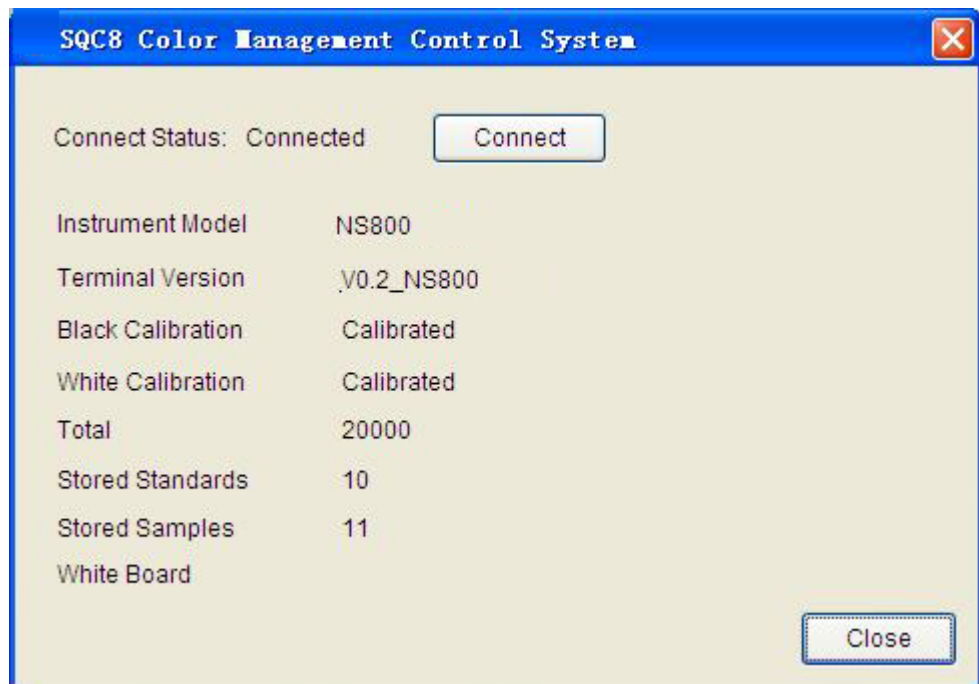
SQC8 Color Management Control System

Connect Status: Connected

Connect

| | |
|---|---|
| Instrument Model | NS800 |
| Terminal Version | V0.2_NS800 |
| Black Calibration | Calibrated |
| White Calibration | Calibrated |
| Total | 20000 |
| Stored Standards | 10 |
| Stored Samples | 11 |
| White Board | |

Close